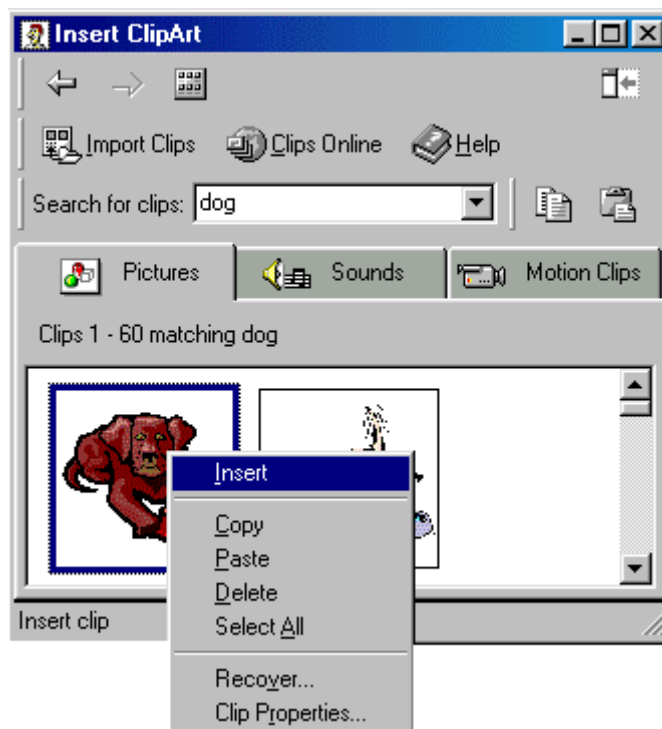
Insert ClipArt

Import Clips
Clips Online
Help

Search for clips: dog

Pictures
Sounds
Motion Clips

Clips 1 - 60 matching dog

Insert
Copy
Paste
Delete
Select All
Recover...
Clip Properties...

Insert clip